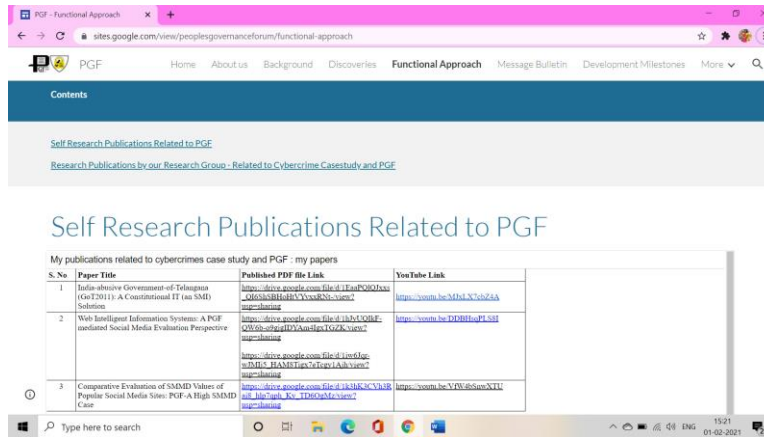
PGF - Functional Approach × +

sites.google.com/view/peoplesgovernanceforum/functional-approach

PGF Home About us Background Discoveries Functional Approach Message Bulletin Development Milestones More

Contents

Self Research Publications Related to PGF

Research Publications by our Research Group - Related to Cybercrime Casestudy and PGF

Self Research Publications Related to PGF

My publications related to cybercrimes case study and PGF : my papers

| S. No | Paper Title | Published PDF file Link | YouTube Link |
|---|---|---|---|
| 1 | India-abusive Government-of-Telangana (GoT2011): A Constitutional IT (an SMI) Solution | https://drive.google.com/file/d/1EaaPO8OJxxs_Q6S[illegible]SBHoHtVVyxRNt-/view?usp=sharing | https://youtu.be/MJxLX7cbZ4A |
| 2 | Web Intelligent Information Systems: A PGF mediated Social Media Evaluation Perspective | https://drive.google.com/file/d/1hJvUOlkF-QW6b-o9gjgIDYAm4lgxTGZK/view?usp=sharing https://drive.google.com/file/d/1iw6Jqj-wJMl5_HAMSTigx7eTcgv1Ajh/view?usp=sharing | https://youtu.be/DDBHsqPLS8I |
| 3 | Comparative Evaluation of SMMD Values of Popular Social Media Sites: PGF-A High SMMD Case | https://drive.google.com/file/d/1k3hK3CVh3Rnifl_hlp7qph_Kv_TD6OqMz/view?usp=sharing | https://youtu.be/VfW4bSnwXTU |

Type here to search

ENG 15:21 01-02-2021